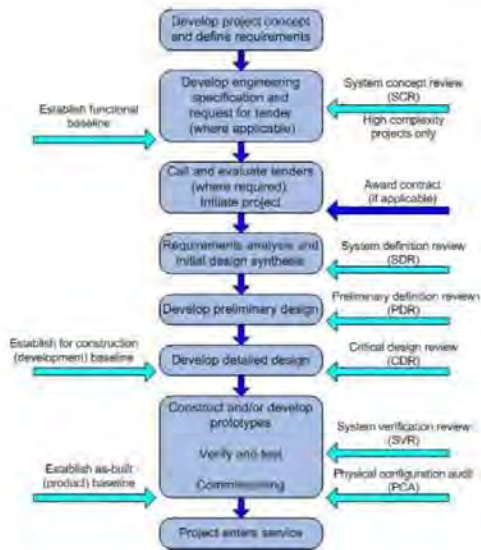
Develop project concept and define requirements

Develop engineering specification and request for tender (where applicable)

System concept review (SCR)

High complexity projects only

Establish functional baseline

Call and evaluate tenders (where required) Initiate project

Award contract (if applicable)

Requirements analysis and initial design synthesis

System definition review (SDR)

Develop preliminary design

Preliminary definition review (PDR)

Establish for construction (development) baseline

Develop detailed design

Critical design review (CDR)

Construct and/or develop prototypes

Verify and test

Commissioning

System verification review (SVR)

Establish as-built (product) baseline

Physical configuration audit (PCA)

Project enters service